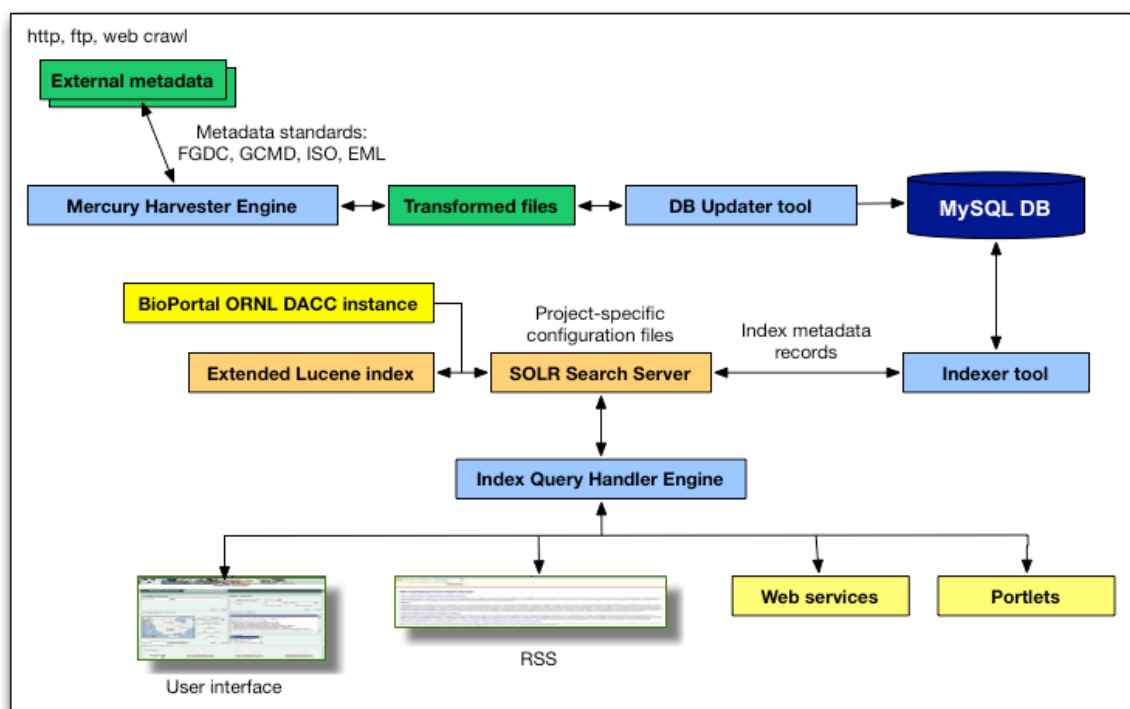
http, ftp, web crawl

External metadata

Metadata standards: FGDC, GCMD, ISO, EML

Mercury Harvester Engine

Transformed files

DB Updater tool

MySQL DB

BioPortal ORNL DACC instance

Project-specific configuration files

Index metadata records

Extended Lucene index

SOLR Search Server

Indexer tool

Index Query Handler Engine

Web services

Portlets

RSS

User interface